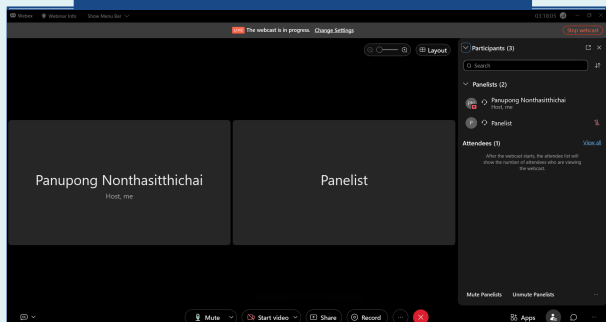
Webex Webinar info Show Menu Bar
01:10:05
Stop webcast
LIVE The webcast is in progress. Change Settings
Layout
Participants (3)
Search
Panelists (2)
Panupong Nonthasitthichai
Host, me
Panelist
Attendees (1)
View all
After the webcast starts, the attendee list will show the number of attendees who are viewing the webcast.
Panupong Nonthasitthichai
Host, me
Panelist
Mute Panelists
Unmute Panelists
Mute
Start video
Share
Record
Apps